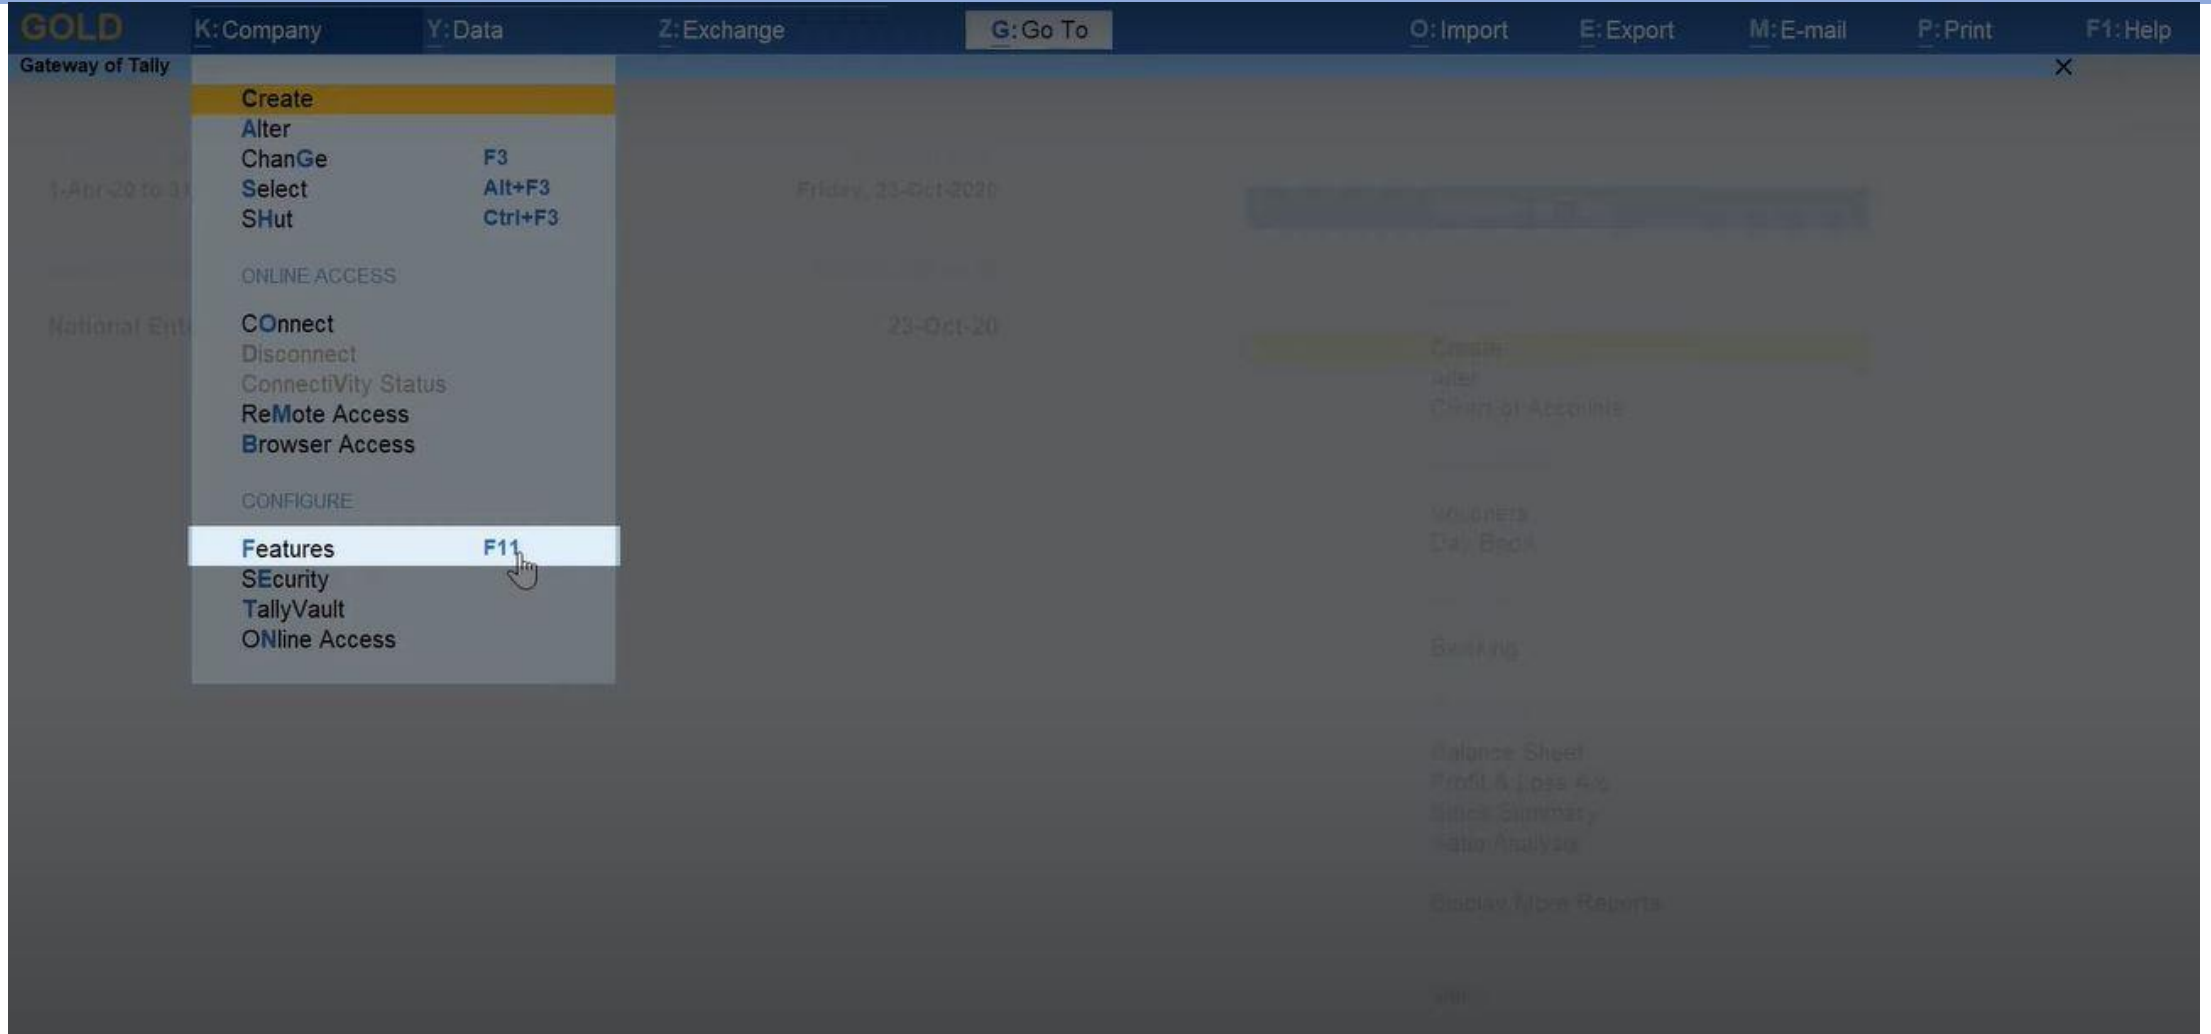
GOLD K: Company Y: Data Z: Exchange G: Go To O: Import E: Export M: E-mail P: Print F1: Help

Gateway of Tally ×

Create
Alter
ChanGe F3
Select Alt+F3
SHut Ctrl+F3

ONLINE ACCESS

COnnect
Disconnect
ConnectiVity Status
ReMote Access
Browser Access

CONFIGURE

Features F11
SEcurity
TallyVault
ONline Access

1-Apr-2020 to 3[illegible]
Friday, 23-Oct-2020

National Ent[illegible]
23-Oct-20

Create
Alter
Chart of Accounts

Vouchers
Day Book

Banking

Balance Sheet
Profit & Loss A/c
Stock Summary
Ratio Analysis

Display More Reports

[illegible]